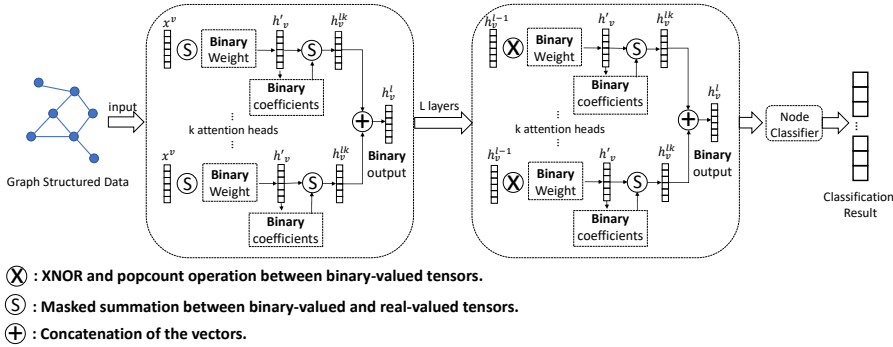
Graph Structured Data

input

$x^v$
S
Binary Weight
$h'_v$
S
Binary coefficients
$h_v^{lk}$
$h_v^l$
⋮
k attention heads
⋮
$x^v$
S
Binary Weight
$h'_v$
S
Binary coefficients
$h_v^{lk}$
Binary output

L layers

$h_v^{l-1}$
X
Binary Weight
$h'_v$
S
Binary coefficients
$h_v^{lk}$
$h_v^l$
⋮
k attention heads
⋮
$h_v^{l-1}$
X
Binary Weight
$h'_v$
S
Binary coefficients
$h_v^{lk}$
Binary output

Node Classifier

Classification Result

X : XNOR and popcount operation between binary-valued tensors.

S : Masked summation between binary-valued and real-valued tensors.

+ : Concatenation of the vectors.